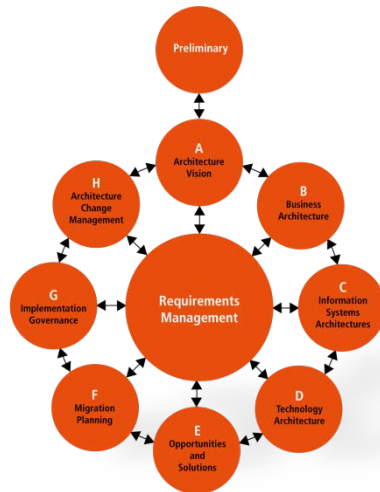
Preliminary

A
Architecture Vision

B
Business Architecture

C
Information Systems Architectures

D
Technology Architecture

E
Opportunities and Solutions

F
Migration Planning

G
Implementation Governance

H
Architecture Change Management

Requirements Management